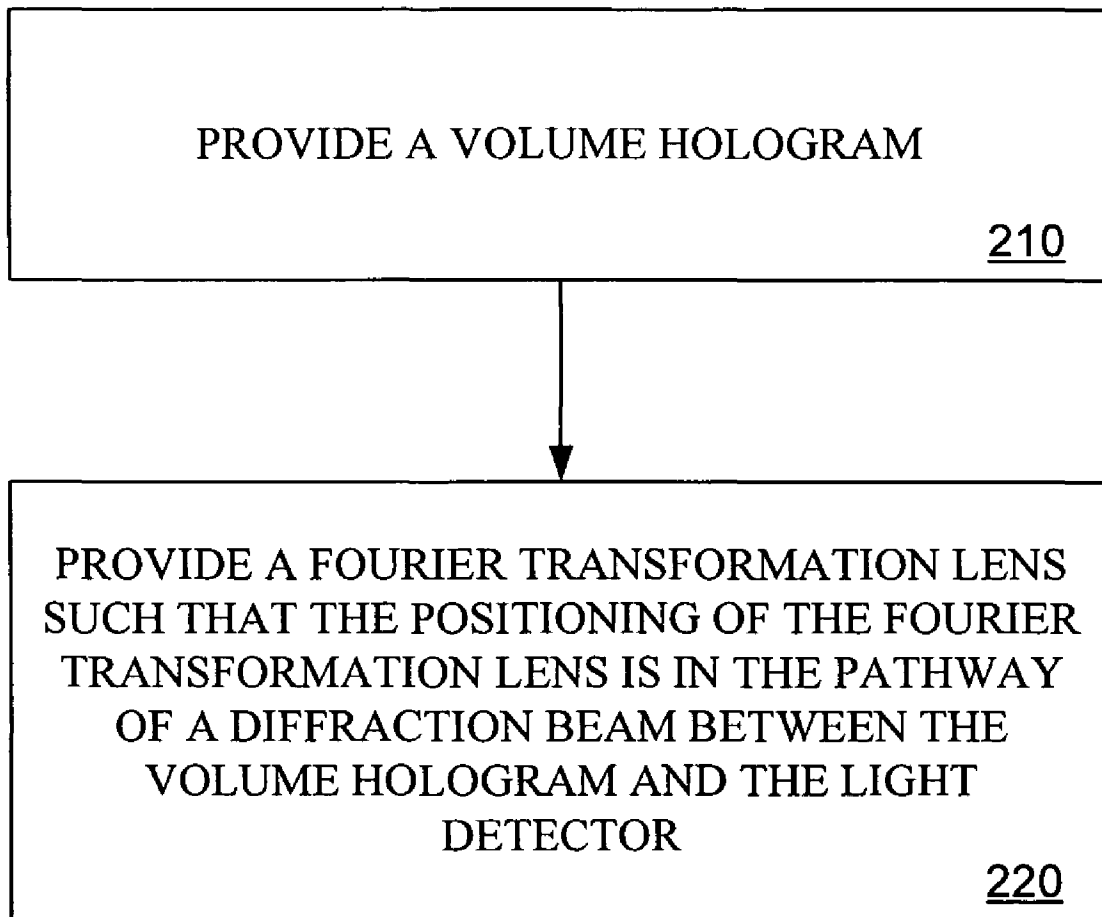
PROVIDE A VOLUME HOLOGRAM

210

PROVIDE A FOURIER TRANSFORMATION LENS SUCH THAT THE POSITIONING OF THE FOURIER TRANSFORMATION LENS IS IN THE PATHWAY OF A DIFFRACTION BEAM BETWEEN THE VOLUME HOLOGRAM AND THE LIGHT DETECTOR

220